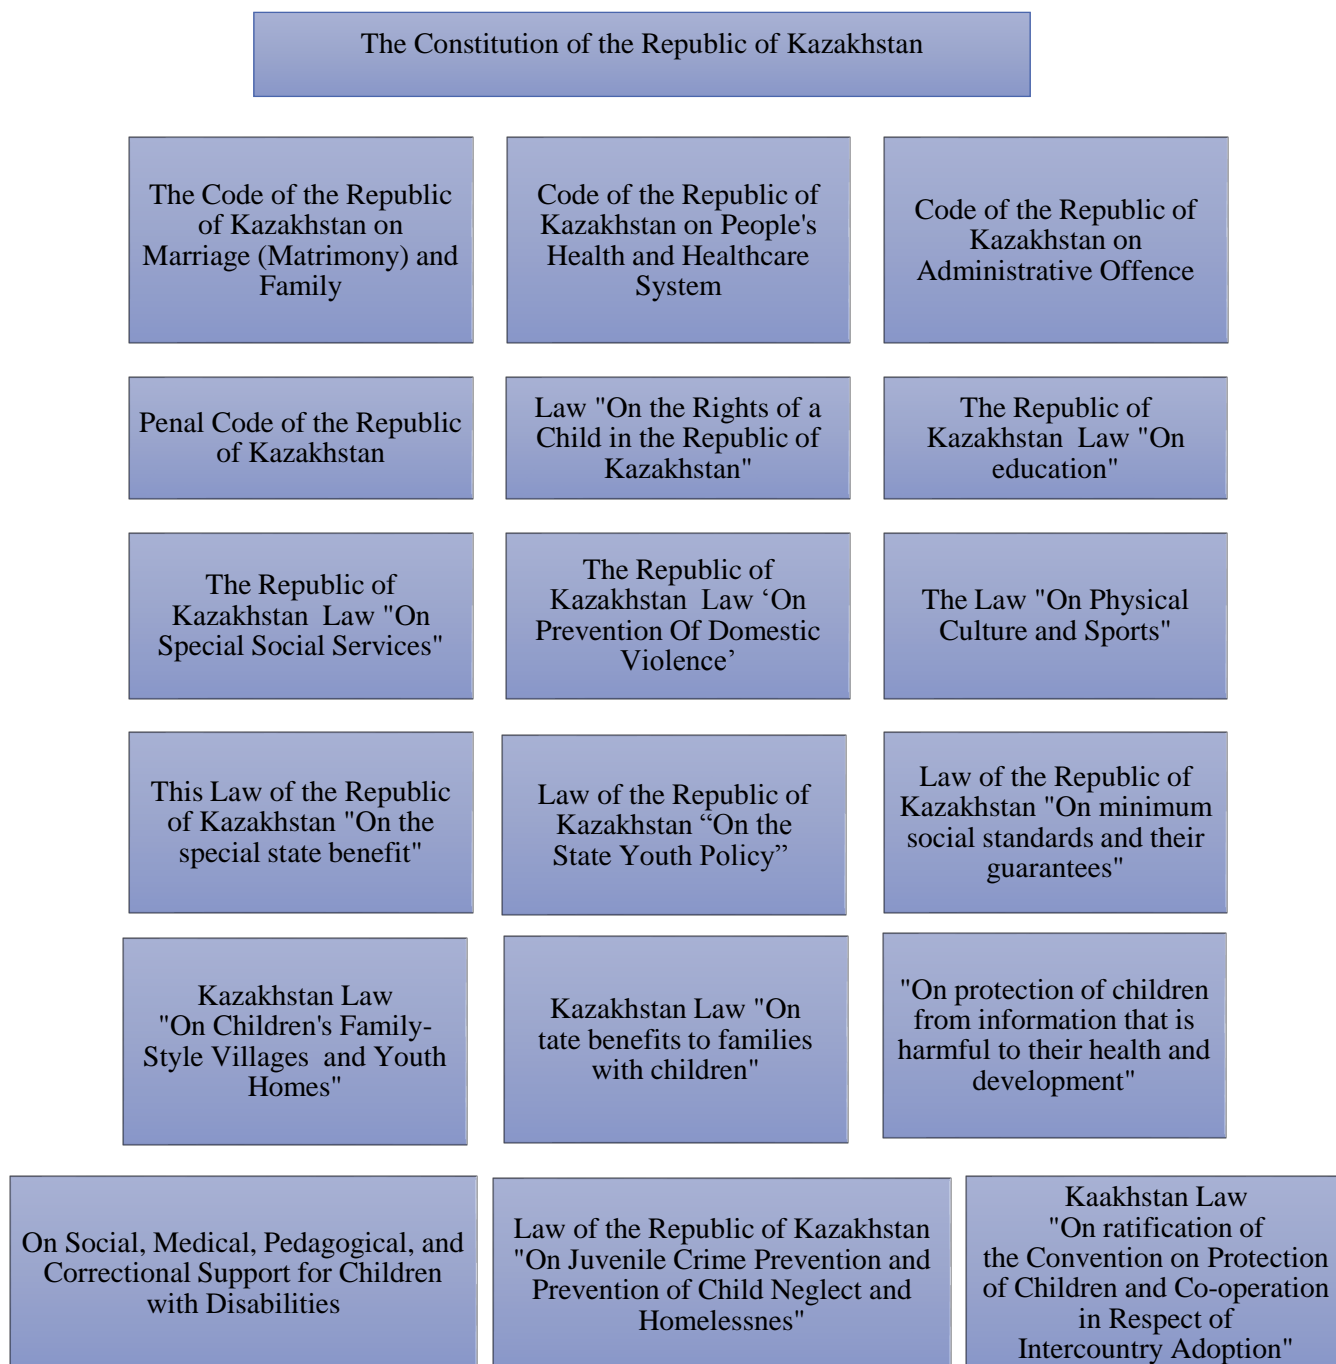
The Constitution of the Republic of Kazakhstan

The Code of the Republic of Kazakhstan on Marriage (Matrimony) and Family

Code of the Republic of Kazakhstan on People's Health and Healthcare System

Code of the Republic of Kazakhstan on Administrative Offence

Penal Code of the Republic of Kazakhstan

Law "On the Rights of a Child in the Republic of Kazakhstan"

The Republic of Kazakhstan Law "On education"

The Republic of Kazakhstan Law "On Special Social Services"

The Republic of Kazakhstan Law ‘On Prevention Of Domestic Violence’

The Law "On Physical Culture and Sports"

This Law of the Republic of Kazakhstan "On the special state benefit"

Law of the Republic of Kazakhstan “On the State Youth Policy”

Law of the Republic of Kazakhstan "On minimum social standards and their guarantees"

Kazakhstan Law "On Children's Family-Style Villages and Youth Homes"

Kazakhstan Law "On tate benefits to families with children"

"On protection of children from information that is harmful to their health and development"

On Social, Medical, Pedagogical, and Correctional Support for Children with Disabilities

Law of the Republic of Kazakhstan "On Juvenile Crime Prevention and Prevention of Child Neglect and Homelessnes"

Kaakhstan Law "On ratification of the Convention on Protection of Children and Co-operation in Respect of Intercountry Adoption"